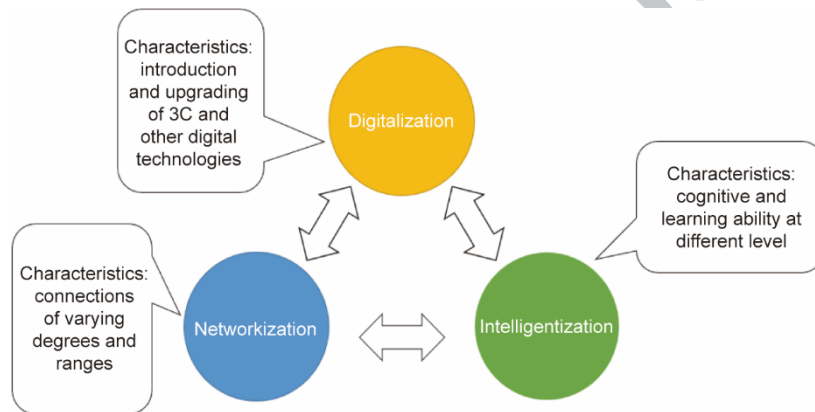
Characteristics: introduction and upgrading of 3C and other digital technologies

Digitalization

Characteristics: cognitive and learning ability at different level

Characteristics: connections of varying degrees and ranges

Networkization

Intelligentization